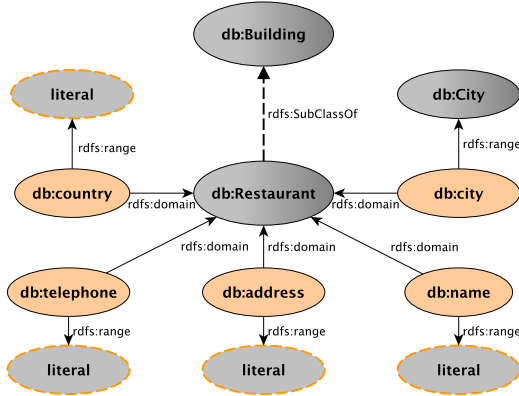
db:Building

literal

db:City

rdfs:SubClassOf

rdfs:range

rdfs:range

db:country

db:Restaurant

db:city

rdfs:domain

rdfs:domain

rdfs:domain

rdfs:domain

rdfs:domain

db:telephone

db:address

db:name

rdfs:range

rdfs:range

rdfs:range

literal

literal

literal